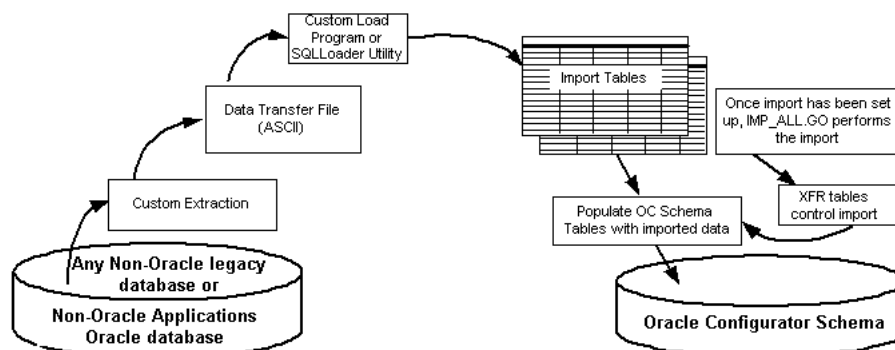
Any Non-Oracle legacy database or

Non-Oracle Applications Oracle database

Custom Extraction

Data Transfer File (ASCII)

Custom Load Program or SQLLoader Utility

Import Tables

Once import has been set up, IMP_ALL.GO performs the import

XFR tables control import

Populate OC Schema Tables with imported data

Oracle Configurator Schema